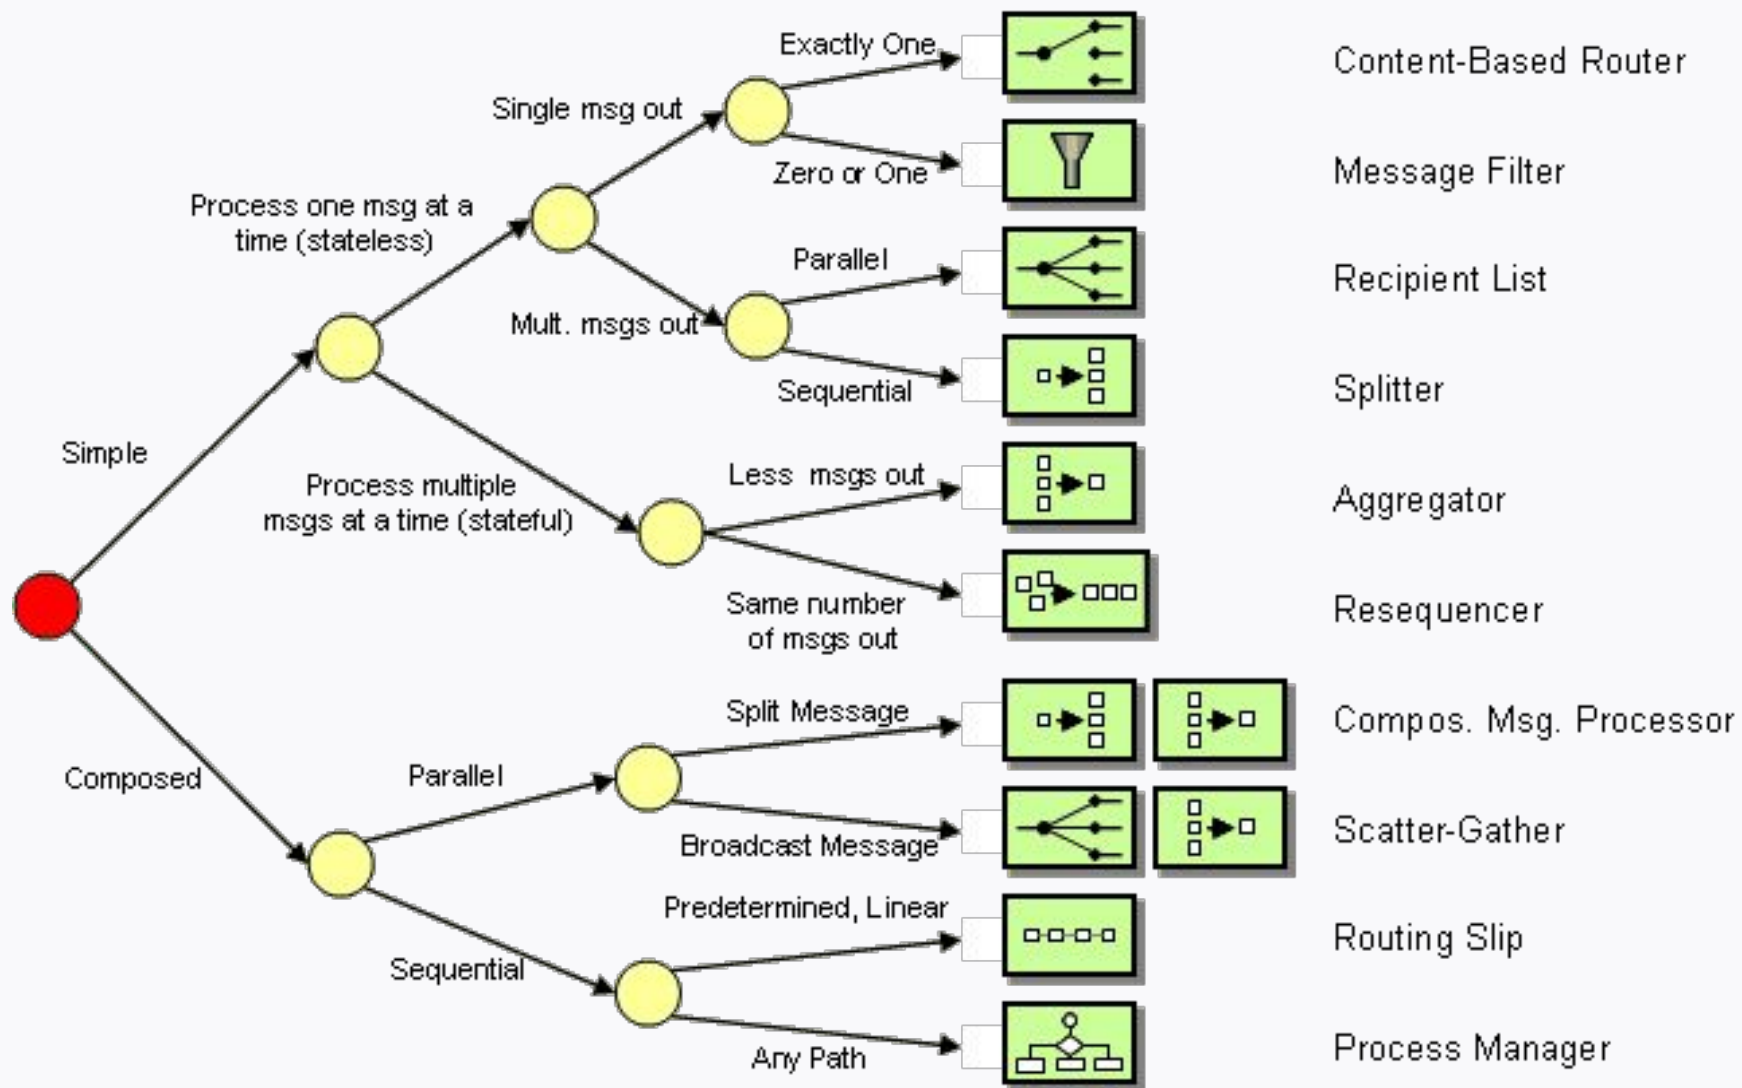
Simple

Process one msg at a time (stateless)

Single msg out

Exactly One

Content-Based Router

Zero or One

Message Filter

Mult. msgs out

Parallel

Recipient List

Sequential

Splitter

Process multiple msgs at a time (stateful)

Less msgs out

Aggregator

Same number of msgs out

Resequencer

Composed

Parallel

Split Message

Compos. Msg. Processor

Broadcast Message

Scatter-Gather

Sequential

Predetermined, Linear

Routing Slip

Any Path

Process Manager